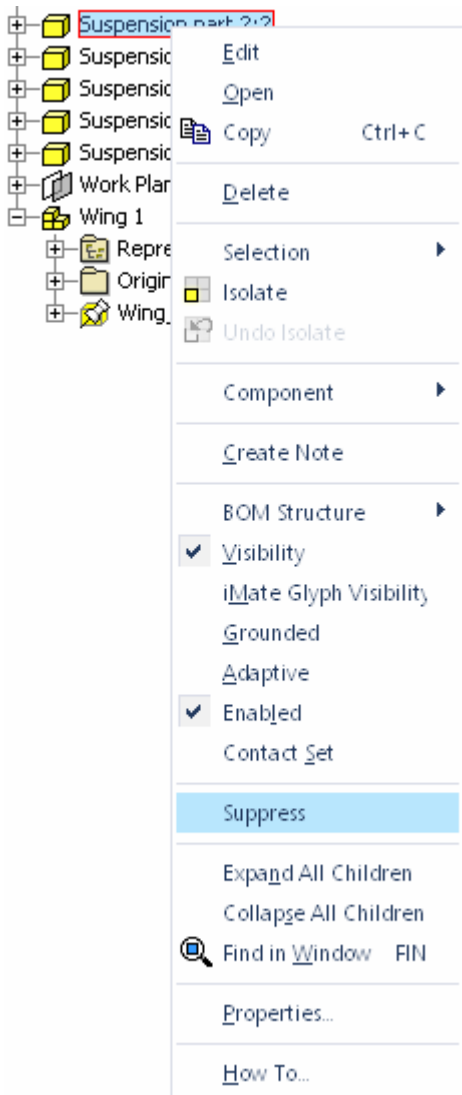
Suspension part 2:2
Suspensio
Suspensio
Suspensio
Suspensio
Work Plan
Wing 1
Repre
Origin
Wing_

Edit
Open
Copy Ctrl+C
Delete
Selection
Isolate
Undo Isolate
Component
Create Note
BOM Structure
Visibility
iMate Glyph Visibility
Grounded
Adaptive
Enabled
Contact Set
Suppress
Expand All Children
Collapse All Children
Find in Window FIN
Properties...
How To...